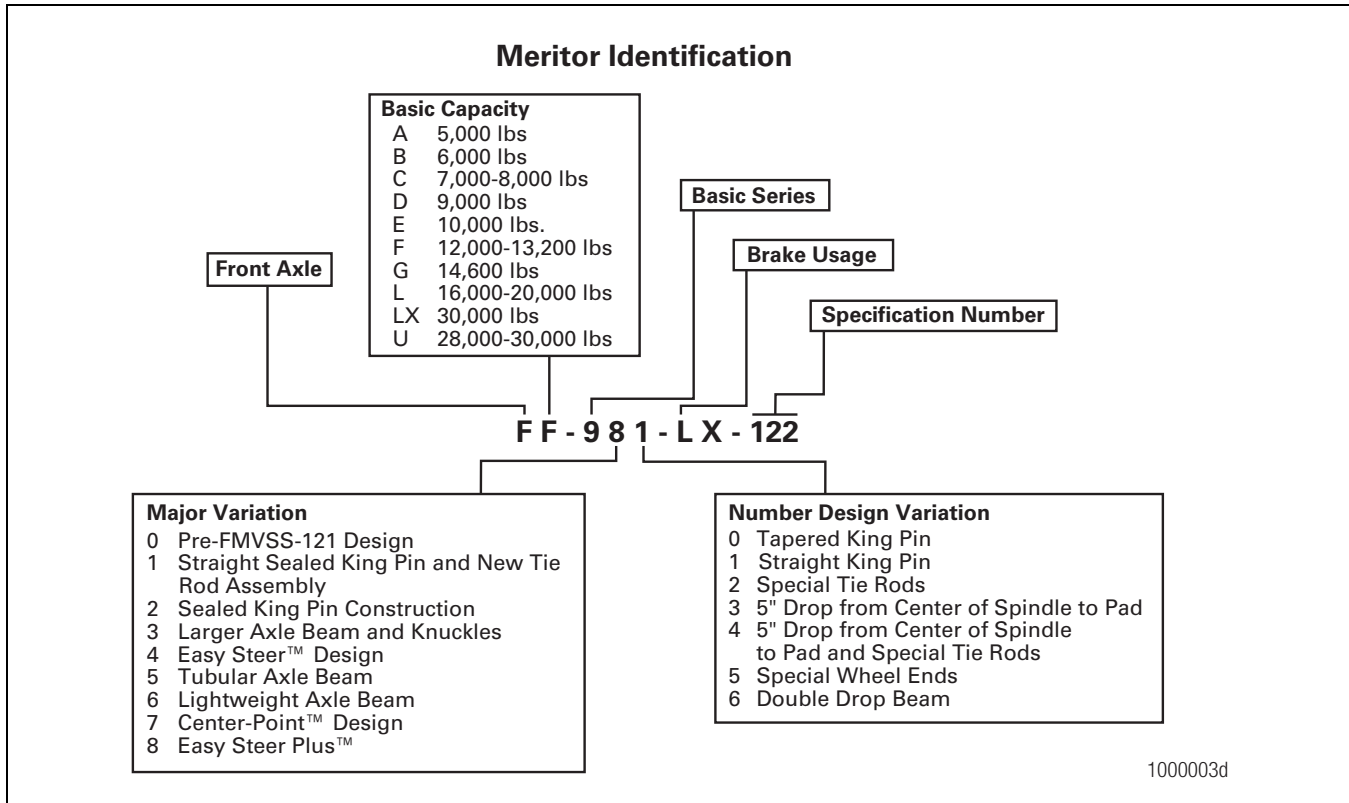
Meritor Identification

Basic Capacity
A 5,000 lbs
B 6,000 lbs
C 7,000-8,000 lbs
D 9,000 lbs
E 10,000 lbs.
F 12,000-13,200 lbs
G 14,600 lbs
L 16,000-20,000 lbs
LX 30,000 lbs
U 28,000-30,000 lbs

Basic Series

Brake Usage

Front Axle

Specification Number

F F - 9 8 1 - L X - 122

Major Variation
0 Pre-FMVSS-121 Design
1 Straight Sealed King Pin and New Tie Rod Assembly
2 Sealed King Pin Construction
3 Larger Axle Beam and Knuckles
4 Easy Steer™ Design
5 Tubular Axle Beam
6 Lightweight Axle Beam
7 Center-Point™ Design
8 Easy Steer Plus™

Number Design Variation
0 Tapered King Pin
1 Straight King Pin
2 Special Tie Rods
3 5" Drop from Center of Spindle to Pad
4 5" Drop from Center of Spindle to Pad and Special Tie Rods
5 Special Wheel Ends
6 Double Drop Beam

1000003d